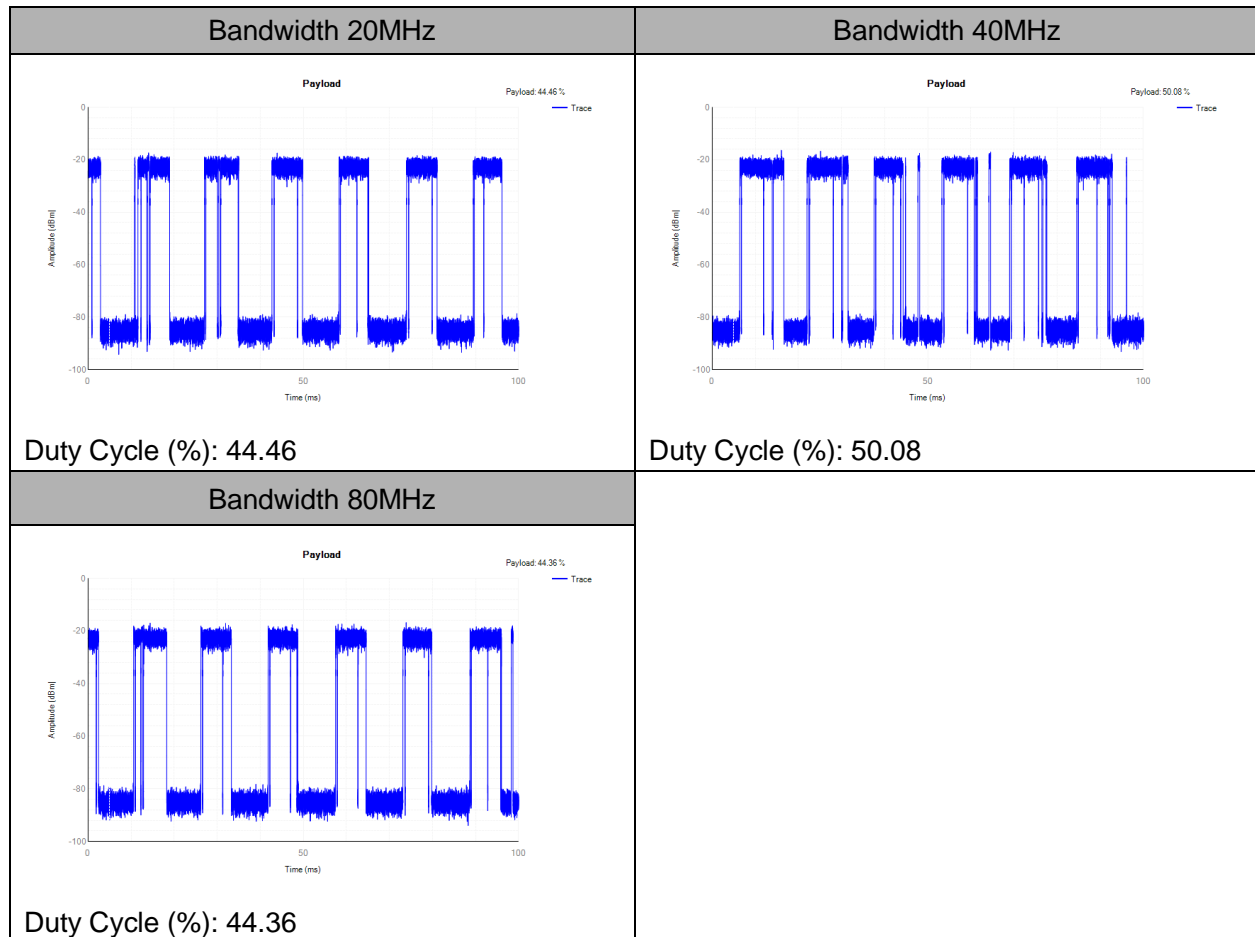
| Bandwidth 20MHz | Bandwidth 40MHz |
|---|---|
| Payload<br>Payload: 44.46 %<br>Trace<br>0<br>-20<br>-40<br>-60<br>-80<br>-100<br>Amplitude (dBm)<br>0<br>50<br>100<br>Time (ms)<br>Duty Cycle (%): 44.46 | Payload<br>Payload: 50.08 %<br>Trace<br>0<br>-20<br>-40<br>-60<br>-80<br>-100<br>Amplitude (dBm)<br>0<br>50<br>100<br>Time (ms)<br>Duty Cycle (%): 50.08 |
| Bandwidth 80MHz | |
| Payload<br>Payload: 44.36 %<br>Trace<br>0<br>-20<br>-40<br>-60<br>-80<br>-100<br>Amplitude (dBm)<br>0<br>50<br>100<br>Time (ms)<br>Duty Cycle (%): 44.36 | |